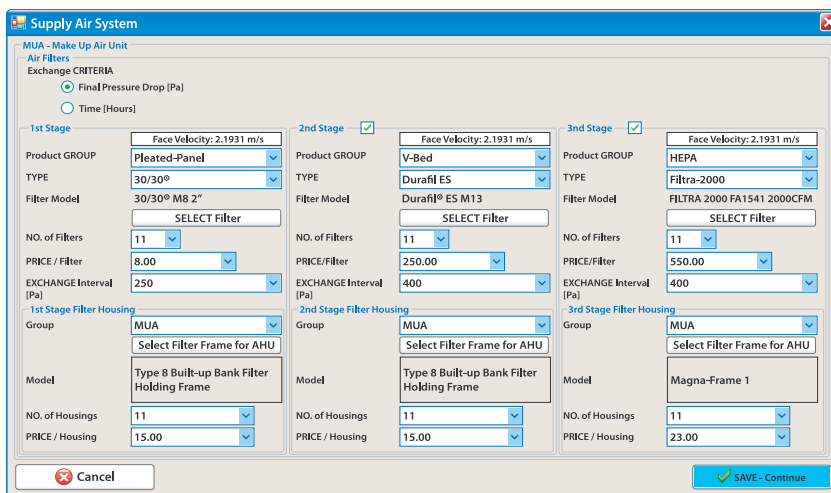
Supply Air System

MUA - Make Up Air Unit

Air Filters

Exchange CRITERIA

Final Pressure Drop [Pa]

Time [Hours]

1st Stage

Face Velocity: 2.1931 m/s

Product GROUP Pleated-Panel

TYPE 30/30®

Filter Model 30/30® M8 2"

SELECT Filter

NO. of Filters 11

PRICE / Filter 8.00

EXCHANGE Interval [Pa] 250

1st Stage Filter Housing

Group MUA

Select Filter Frame for AHU

Model Type 8 Built-up Bank Filter Holding Frame

NO. of Housings 11

PRICE / Housing 15.00

2nd Stage

Face Velocity: 2.1931 m/s

Product GROUP V-Bed

TYPE Durafil ES

Filter Model Durafil® ES M13

SELECT Filter

NO. of Filters 11

PRICE/Filter 250.00

EXCHANGE Interval [Pa] 400

2nd Stage Filter Housing

Group MUA

Select Filter Frame for AHU

Model Type 8 Built-up Bank Filter Holding Frame

NO. of Housings 11

PRICE / Housing 15.00

3rd Stage

Face Velocity: 2.1931 m/s

Product GROUP HEPA

TYPE Filtra-2000

Filter Model FILTRA 2000 FA1541 2000CFM

SELECT Filter

NO. of Filters 11

PRICE/Filter 550.00

EXCHANGE Interval [Pa] 400

3rd Stage Filter Housing

Group MUA

Select Filter Frame for AHU

Model Magna-Frame 1

NO. of Housings 11

PRICE / Housing 23.00

Cancel

SAVE - Continue